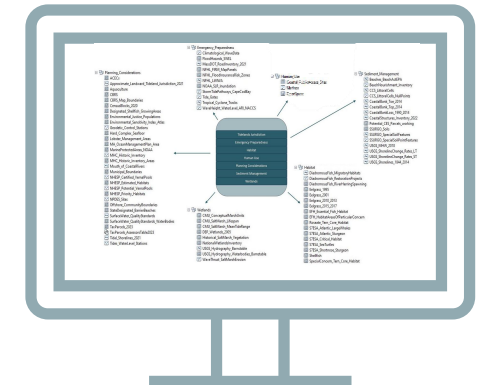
Emergency_Preparedness
Planning Considerations
Human Use
Sediment_Management
Wetlands
Habitat

Wetlands Jurisdiction
Emergency Preparedness
Habitat
Human Use
Planning Considerations
Sediment Management
Wetlands